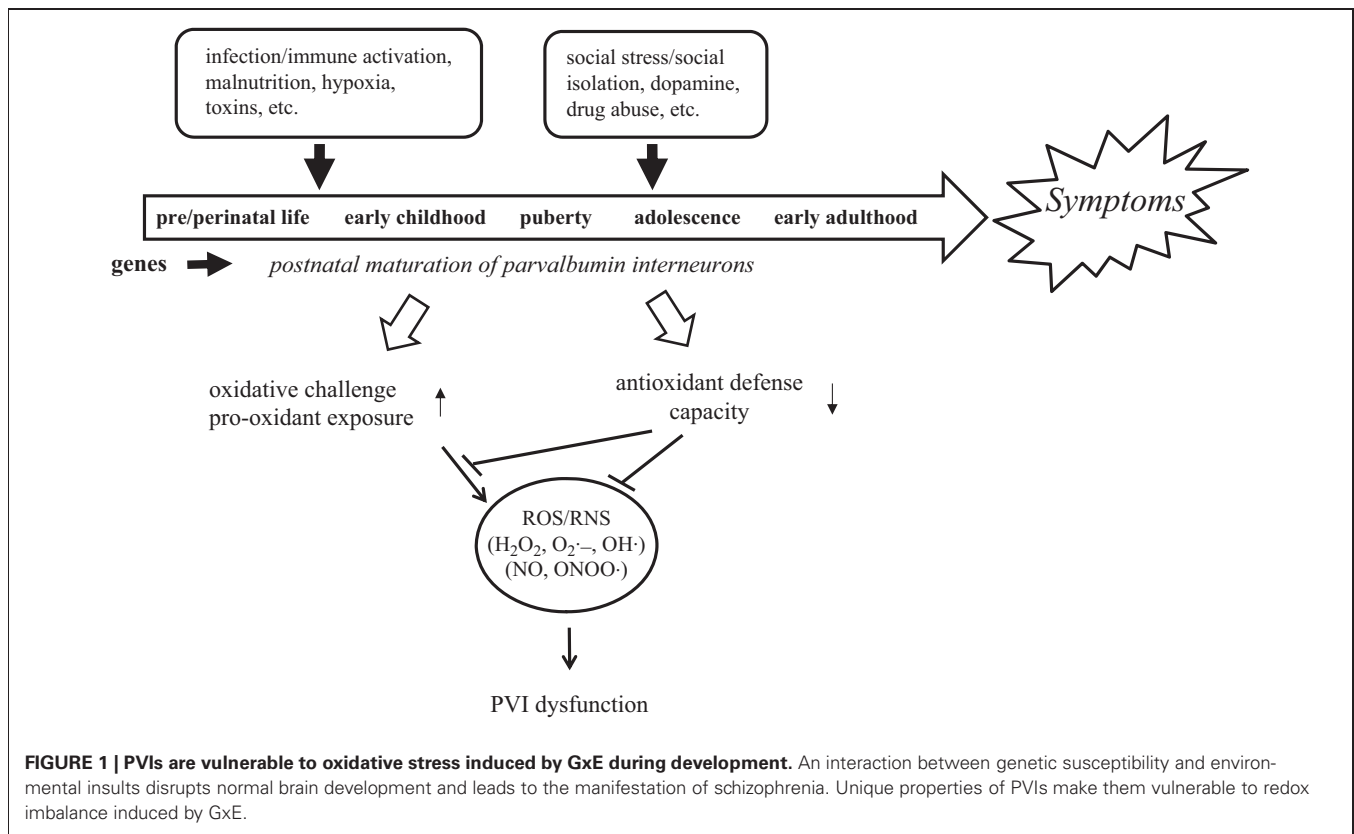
infection/immune activation, malnutrition, hypoxia, toxins, etc.

social stress/social isolation, dopamine, drug abuse, etc.

pre/perinatal life early childhood puberty adolescence early adulthood

Symptoms

genes postnatal maturation of parvalbumin interneurons

oxidative challenge pro-oxidant exposure

antioxidant defense capacity

ROS/RNS ($H_2O_2$, $O_2$·–, OH·) (NO, ONOO·)

PVI dysfunction

**FIGURE 1 | PVIs are vulnerable to oxidative stress induced by GxE during development.** An interaction between genetic susceptibility and environmental insults disrupts normal brain development and leads to the manifestation of schizophrenia. Unique properties of PVIs make them vulnerable to redox imbalance induced by GxE.